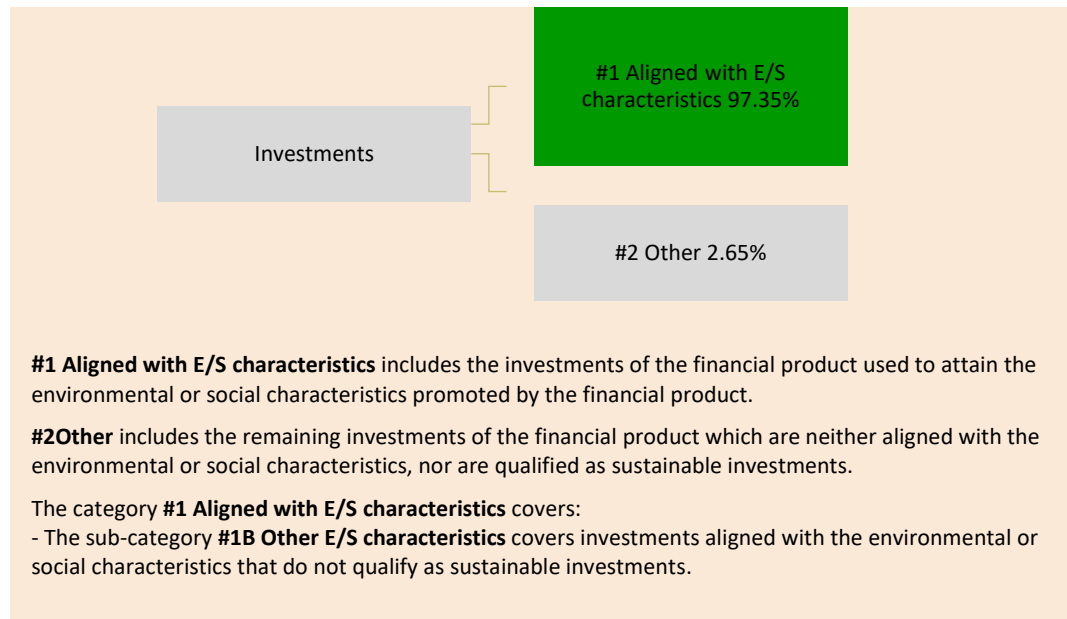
Investments

#1 Aligned with E/S characteristics 97.35%

#2 Other 2.65%

**#1 Aligned with E/S characteristics** includes the investments of the financial product used to attain the environmental or social characteristics promoted by the financial product.

**#2Other** includes the remaining investments of the financial product which are neither aligned with the environmental or social characteristics, nor are qualified as sustainable investments.

The category **#1 Aligned with E/S characteristics** covers:
- The sub-category **#1B Other E/S characteristics** covers investments aligned with the environmental or social characteristics that do not qualify as sustainable investments.